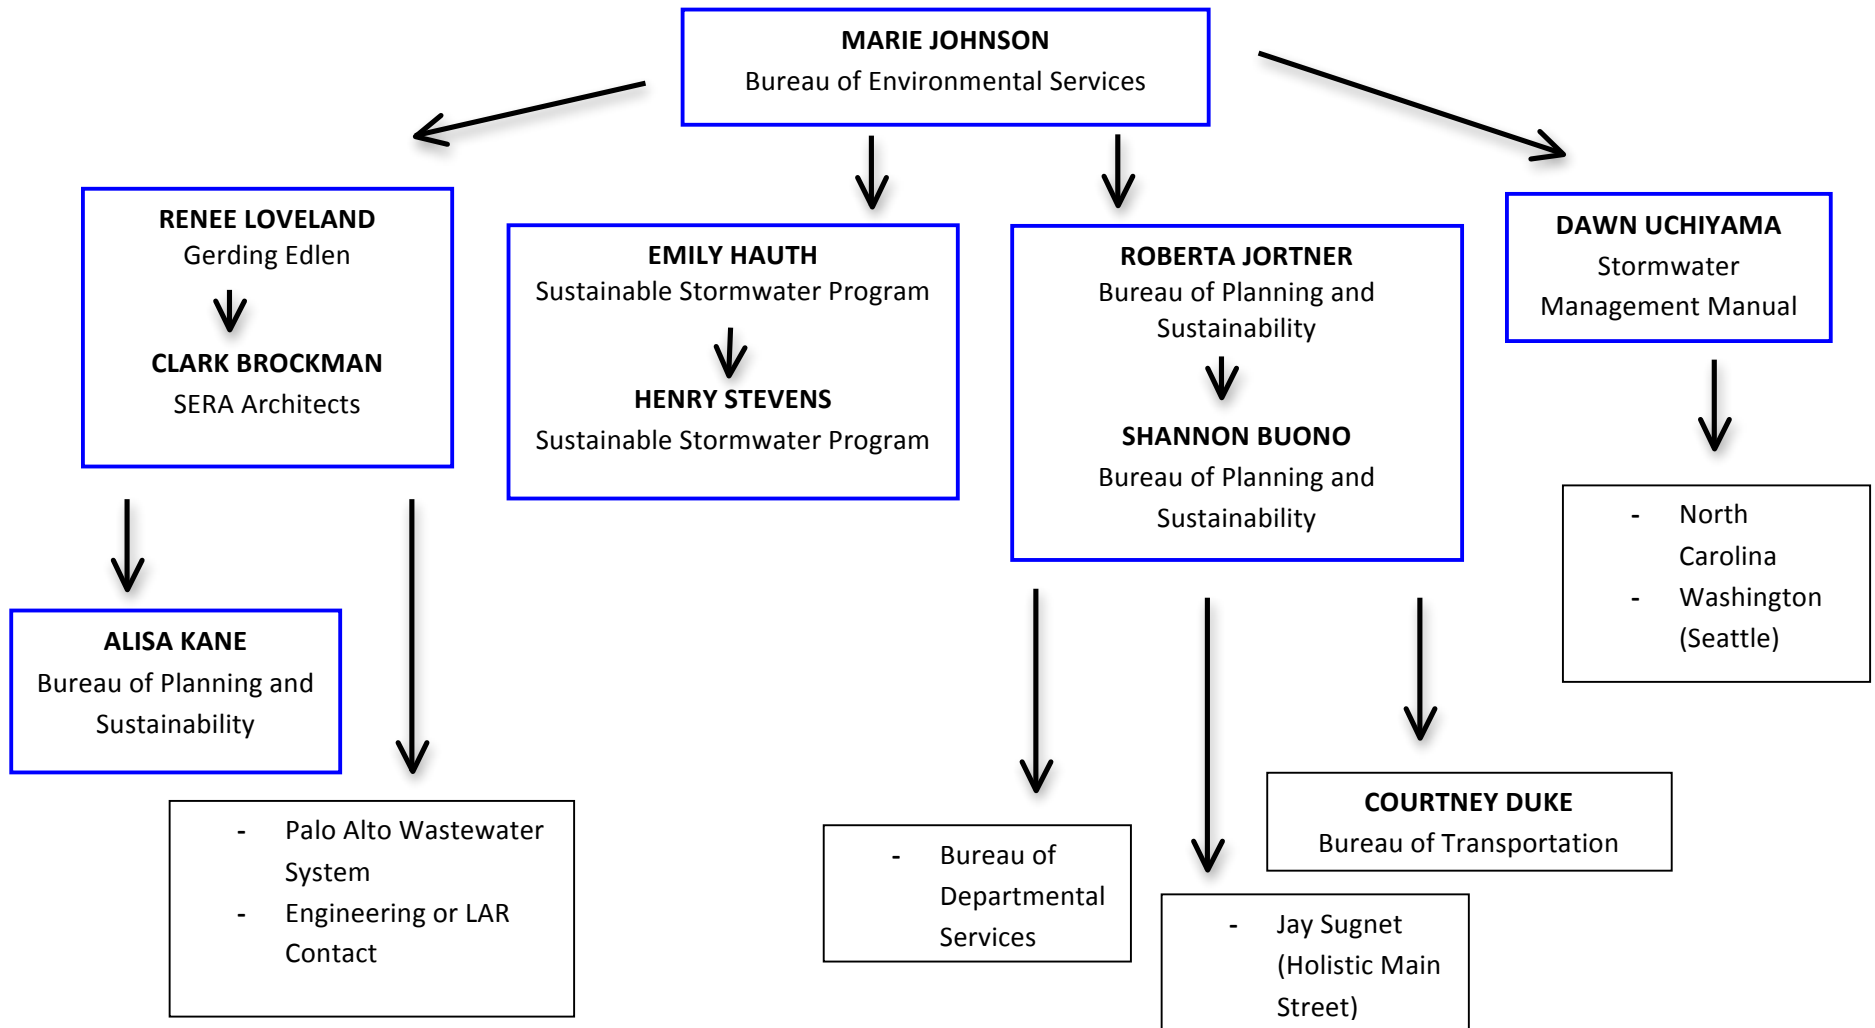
MARIE JOHNSON
Bureau of Environmental Services

RENEE LOVELAND
Gerding Edlen

CLARK BROCKMAN
SERA Architects

EMILY HAUTH
Sustainable Stormwater Program

HENRY STEVENS
Sustainable Stormwater Program

ROBERTA JORTNER
Bureau of Planning and Sustainability

SHANNON BUONO
Bureau of Planning and Sustainability

DAWN UCHIYAMA
Stormwater Management Manual

- North Carolina
- Washington (Seattle)

ALISA KANE
Bureau of Planning and Sustainability

- Palo Alto Wastewater System
- Engineering or LAR Contact

- Bureau of Departmental Services

COURTNEY DUKE
Bureau of Transportation

- Jay Sugnet (Holistic Main Street)